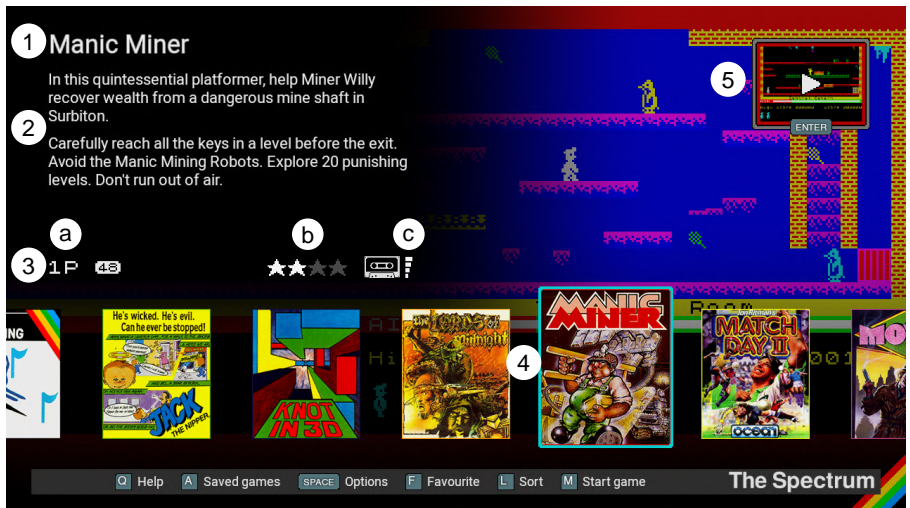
1 Manic Miner

In this quintessential platformer, help Miner Willy recover wealth from a dangerous mine shaft in Surbiton.

2 Carefully reach all the keys in a level before the exit. Avoid the Manic Mining Robots. Explore 20 punishing levels. Don't run out of air.

5

ENTER

a b c

3 1P 48

He's wicked. He's evil. Can he ever be stopped!

JACK THE NIPPER

KNOT IN 3D

Midnight

MANIC MINER

4

MATCH DAY II

ocean

Q Help A Saved games SPACE Options F Favourite L Sort M Start game

The Spectrum